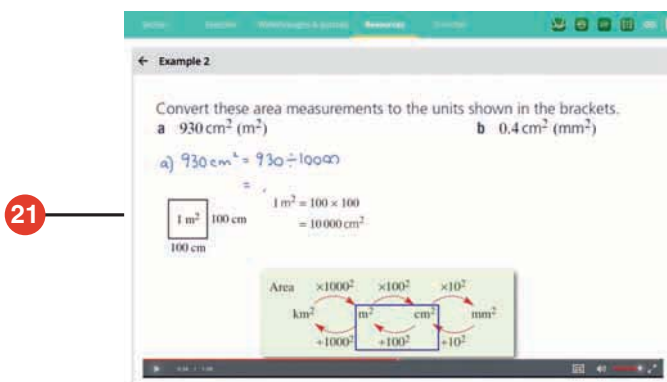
Resources

← Example 2

Convert these area measurements to the units shown in the brackets.
**a** $930\,cm^2$ ($m^2$)
**b** $0.4\,cm^2$ ($mm^2$)

a) $930\,cm^2 = 930 \div 10000$
=

21

$1\,m^2$ 100 cm
100 cm

$1\,m^2 = 100 \times 100$
$= 10\,000\,cm^2$

Area $\times 1000^2$ $\times 100^2$ $\times 10^2$
$km^2$ $m^2$ $cm^2$ $mm^2$
$\div 1000^2$ $\div 100^2$ $\div 10^2$